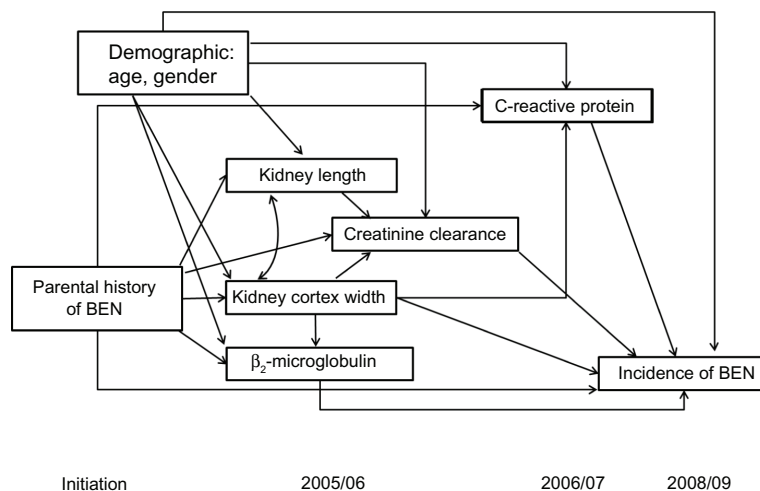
Demographic: age, gender

C-reactive protein

Kidney length

Creatinine clearance

Parental history of BEN

Kidney cortex width

$\beta_2$-microglobulin

Incidence of BEN

Initiation

2005/06

2006/07

2008/09